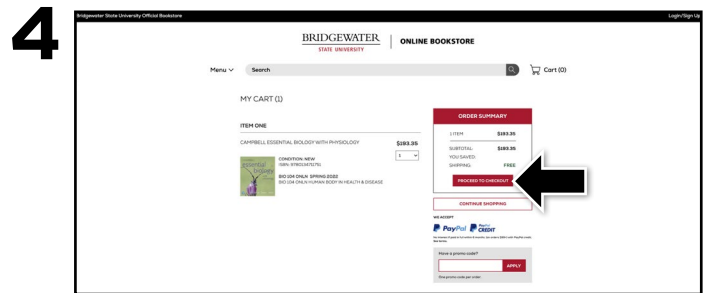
4

Bridgewater State University Official Bookstore

Login/Sign Up

BRIDGEWATER
STATE UNIVERSITY

ONLINE BOOKSTORE

Menu

Search

Cart (0)

MY CART (1)

ITEM ONE

CAMPBELL ESSENTIAL BIOLOGY WITH PHYSIOLOGY

$193.35

1

essential biology

CONDITION: NEW
ISBN: 9780134711751

BIO 104 ONLN SPRING 2022
BIO 104 ONLN HUMAN BODY IN HEALTH & DISEASE

ORDER SUMMARY

1 ITEM: $193.35

SUBTOTAL: $193.35
YOU SAVED:
SHIPPING: FREE

PROCEED TO CHECKOUT

CONTINUE SHOPPING

WE ACCEPT

PayPal CREDIT

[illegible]

Have a promo code?

APPLY

One promo code per order.